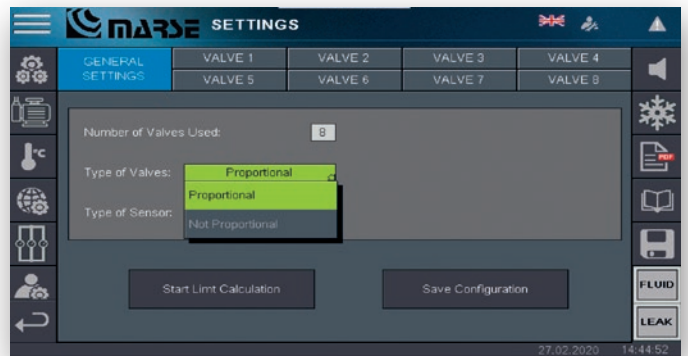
MARSE SETTINGS

GENERAL SETTINGS

| VALVE 1 | VALVE 2 | VALVE 3 | VALVE 4 |
|---|---|---|---|
| VALVE 5 | VALVE 6 | VALVE 7 | VALVE 8 |

°C

Number of Valves Used: 8

Type of Valves: Proportional

Proportional

Type of Sensor:

Not Proportional

Start Limt Calculation

Save Configuration

PDF

FLUID

LEAK

27.02.2020 14:44:52